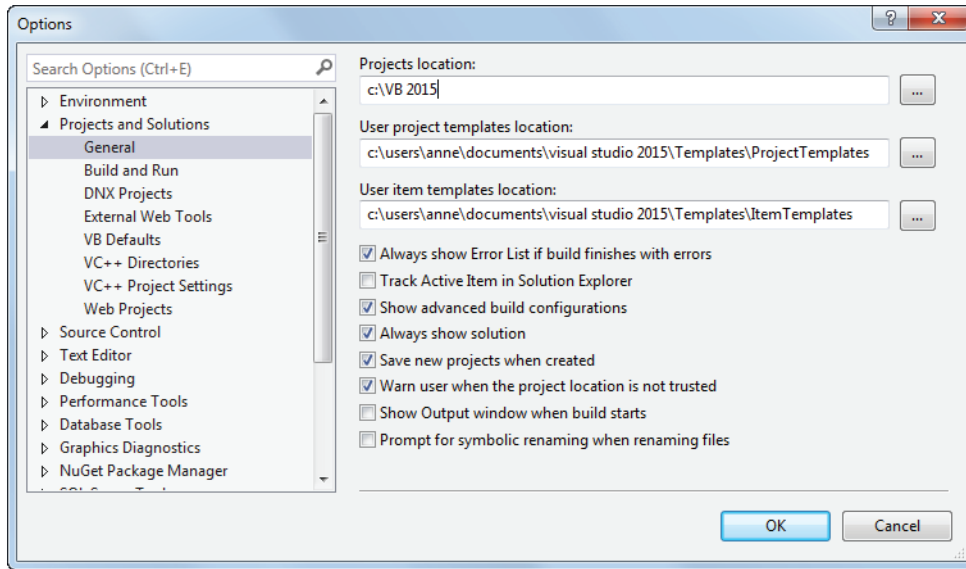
Options

?

X

Search Options (Ctrl+E)

Environment
Projects and Solutions
General
Build and Run
DNX Projects
External Web Tools
VB Defaults
VC++ Directories
VC++ Project Settings
Web Projects
Source Control
Text Editor
Debugging
Performance Tools
Database Tools
Graphics Diagnostics
NuGet Package Manager
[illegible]

Projects location:
c:\VB 2015
...

User project templates location:
c:\users\anne\documents\visual studio 2015\Templates\ProjectTemplates
...

User item templates location:
c:\users\anne\documents\visual studio 2015\Templates\ItemTemplates
...

Always show Error List if build finishes with errors
Track Active Item in Solution Explorer
Show advanced build configurations
Always show solution
Save new projects when created
Warn user when the project location is not trusted
Show Output window when build starts
Prompt for symbolic renaming when renaming files

OK
Cancel